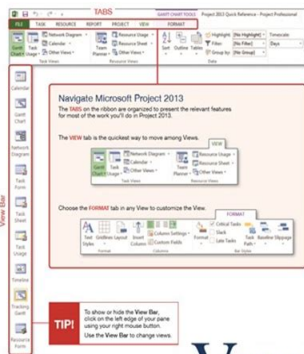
TABS

FILE TASK RESOURCE REPORT PROJECT VIEW FORMAT

GANTT CHART TOOLS

Project 2013 Quick Reference - Project Professional

Gantt Chart

Task Usage

Network Diagram

Calendar

Other Views

Task Views

Team Planner

Resource Usage

Resource Sheet

Other Views

Resource Views

Sort

Outline

Tables

Highlight: [No Highlight]

Filter: [No Filter]

Group By: [No Group]

Timescale: Days

Data

View Bar

Calendar

Gantt Chart

Network Diagram

Task Form

Task Sheet

Task Usage

Timeline

Tracking Gantt

Resource Form

Navigate Microsoft Project 2013

The TABS on the ribbon are organized to present the relevant features for most of the work you'll do in Project 2013.

The VIEW tab is the quickest way to move among Views.

VIEW

Gantt Chart

Task Usage

Network Diagram

Calendar

Other Views

Task Views

Team Planner

Resource Usage

Resource Sheet

Other Views

Resource Views

Choose the FORMAT tab in any View to customize the View.

FORMAT

Text Styles

Gridlines

Layout

Insert Column

Column Settings

Custom Fields

Columns

Format

Critical Tasks

Slack

Late Tasks

Task Path

Baseline

Slippage

Bar Styles

TIP!

To show or hide the View Bar, click on the left edge of your pane using your right mouse button.

Use the View Bar to change views.